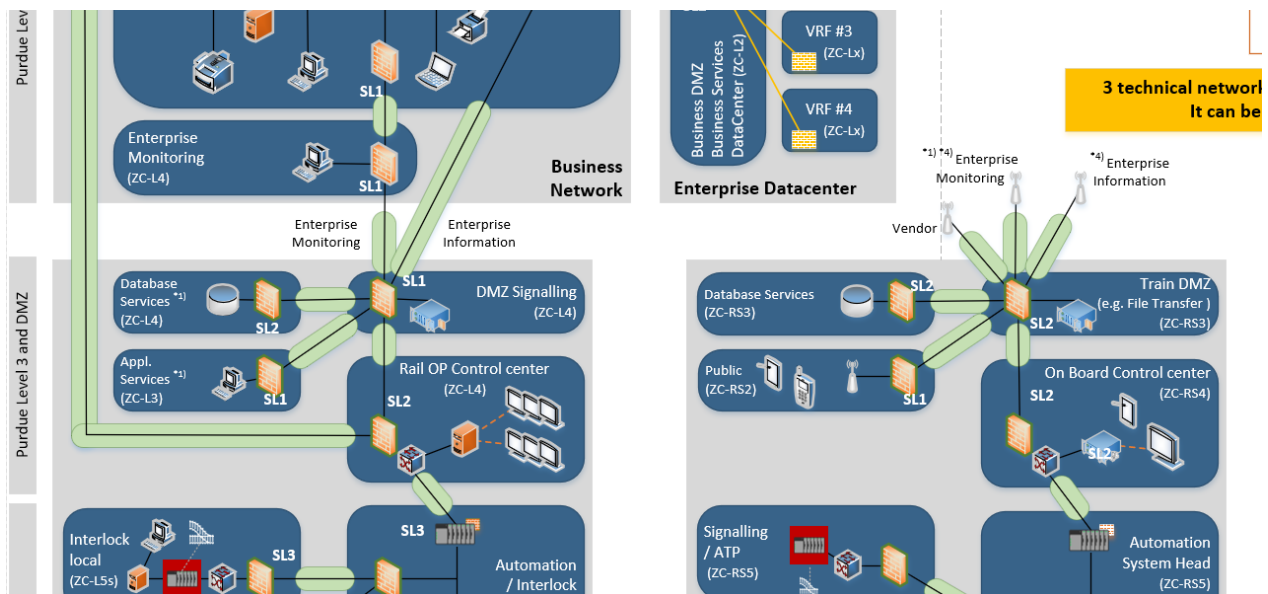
Purdue Lev

SL1

Enterprise Monitoring
(ZC-L4)

SL1

Business Network

Business DMZ
Business Services
DataCenter (ZC-L2)

VRF #3
(ZC-Lx)

VRF #4
(ZC-Lx)

Enterprise Datacenter

3 technical network
It can be

*1) *4) Enterprise Monitoring

*4) Enterprise Information

Vendor

Enterprise Monitoring

Enterprise Information

Purdue Level 3 and DMZ

Database Services *1)
(ZC-L4)

SL2

SL1

DMZ Signalling
(ZC-L4)

Appl. Services *1)
(ZC-L3)

SL1

Rail OP Control center
(ZC-L4)

SL2

Database Services
(ZC-RS3)

SL2

Train DMZ
(e.g. File Transfer )
(ZC-RS3)

SL2

Public
(ZC-RS2)

SL1

On Board Control center
(ZC-RS4)

SL2

SL2

SL3

Interlock local
(ZC-L5s)

SL3

Automation / Interlock

Signalling / ATP
(ZC-RS5)

Automation System Head
(ZC-RS5)